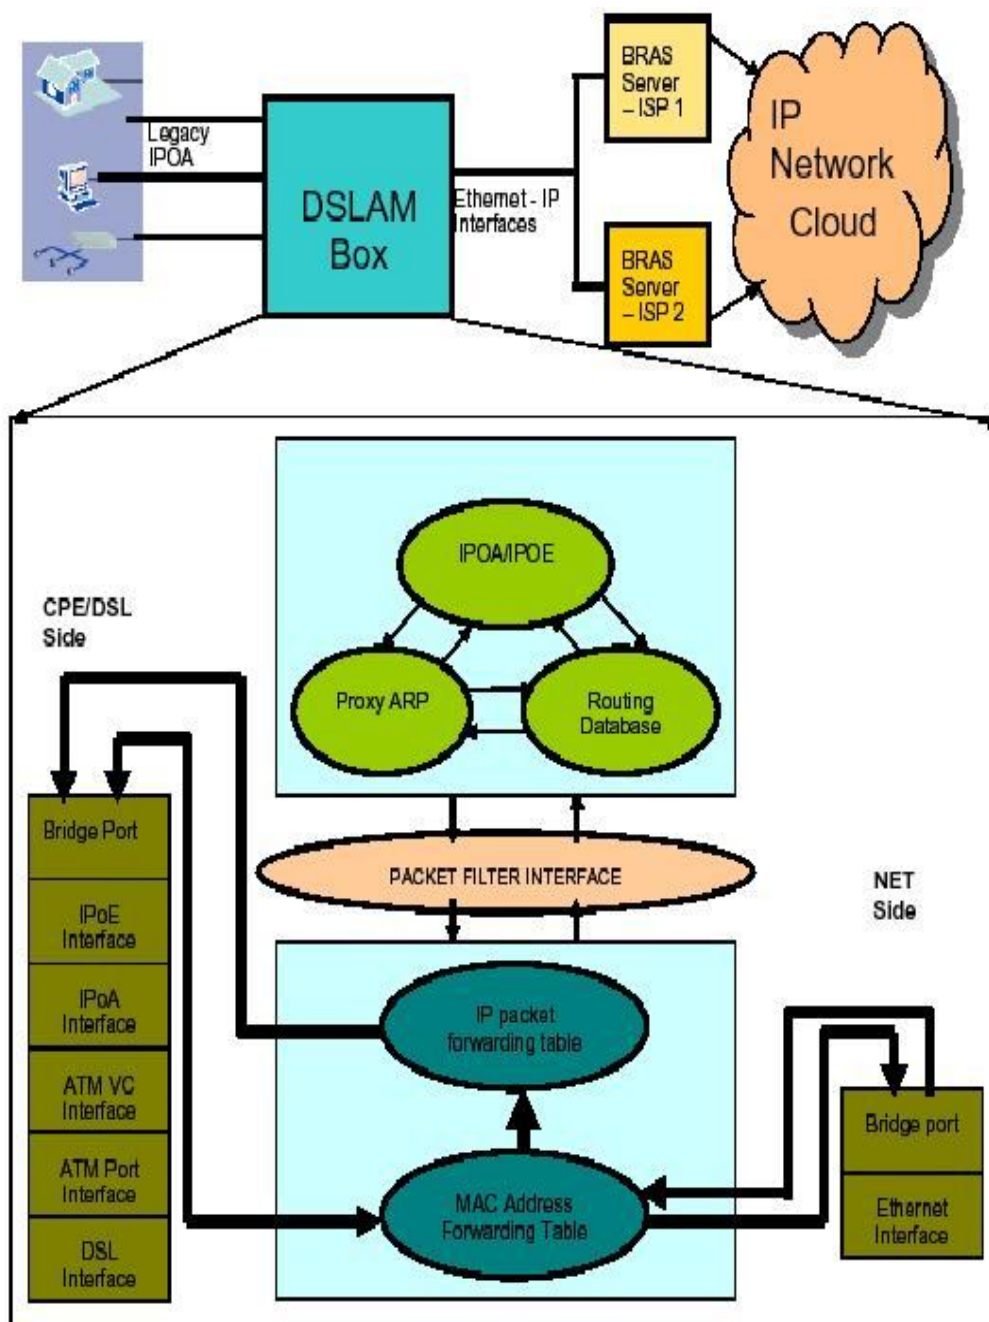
Legacy IPOA

DSLAM Box

Ethernet - IP Interfaces

BRAS Server – ISP 1

BRAS Server – ISP 2

IP Network Cloud

CPE/DSL Side

IPOA/IPOE

Proxy ARP

Routing Database

PACKET FILTER INTERFACE

NET Side

Bridge Port

IPoE Interface

IPoA Interface

ATM VC Interface

ATM Port Interface

DSL Interface

IP packet forwarding table

MAC Address Forwarding Table

Bridge port

Ethernet Interface